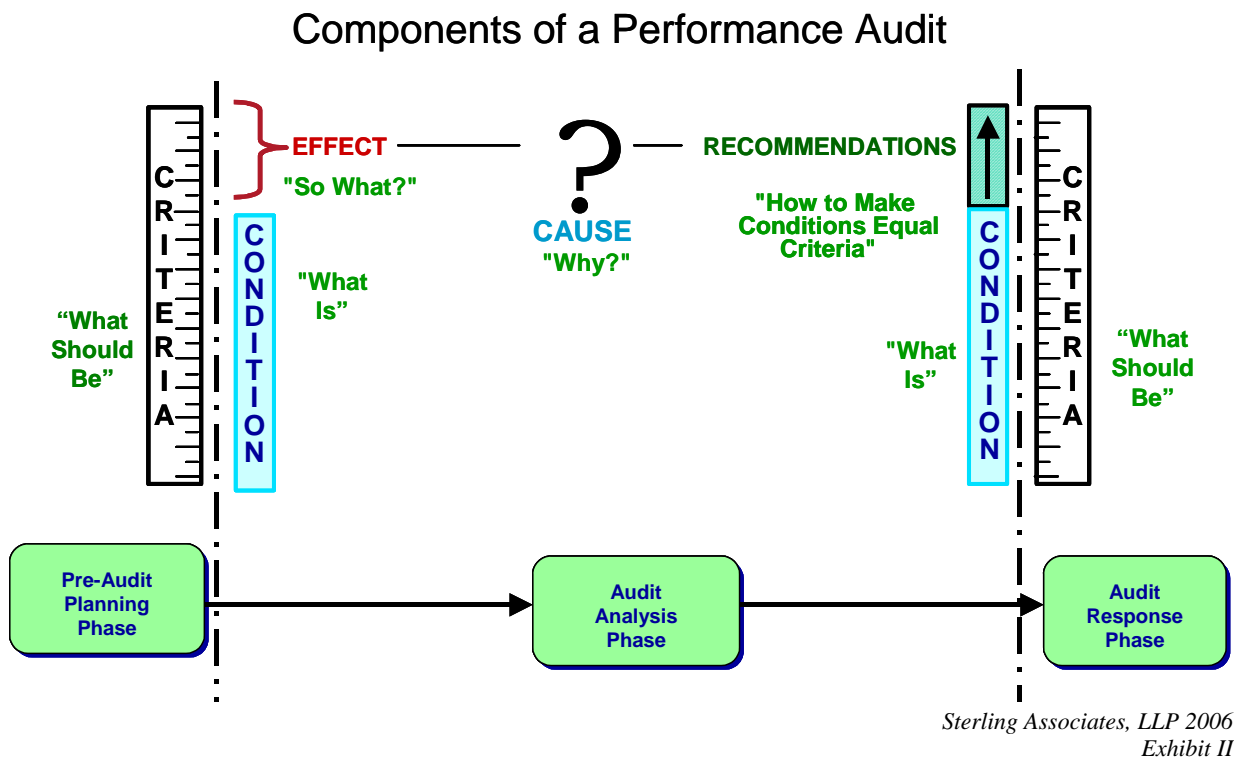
Components of a Performance Audit

CRITERIA

"What Should Be"

EFFECT

"So What?"

CONDITION

"What Is"

?

CAUSE

"Why?"

RECOMMENDATIONS

"How to Make Conditions Equal Criteria"

CONDITION

"What Is"

CRITERIA

"What Should Be"

Pre-Audit Planning Phase

Audit Analysis Phase

Audit Response Phase

Sterling Associates, LLP 2006
Exhibit II